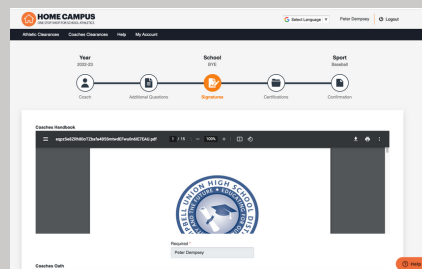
HOME CAMPUS
ONE STOP SHOP FOR SCHOOL ATHLETICS

Select Language | Peter Dempsey | Logout

Athletic Clearances | Coaches Clearances | Help | My Account

Year
2022-23

School
BYE

Sport
Baseball

Coach | Additional Questions | Signatures | Certifications | Confirmation

Coaches Handbook

eapz5e02f4f60c72be5a4855fe8ed67ed0b6d27E4d.pdf | 1 / 15 | 100%

UNION HIGH SCHOOL DISTRICT

Required *
Peter Dempsey

Coaches Oath

Help